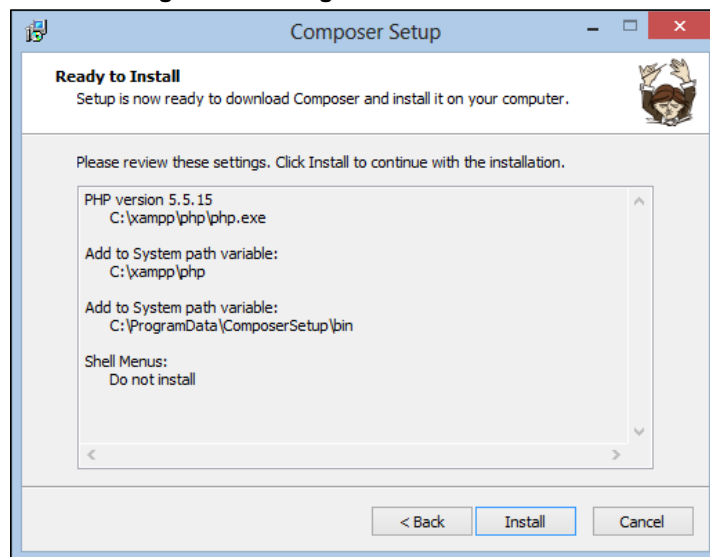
Composer Setup

Ready to Install
Setup is now ready to download Composer and install it on your computer.

Please review these settings. Click Install to continue with the installation.

PHP version 5.5.15
C:\xampp\php\php.exe

Add to System path variable:
C:\xampp\php

Add to System path variable:
C:\ProgramData\ComposerSetup\bin

Shell Menus:
Do not install

< Back
Install
Cancel